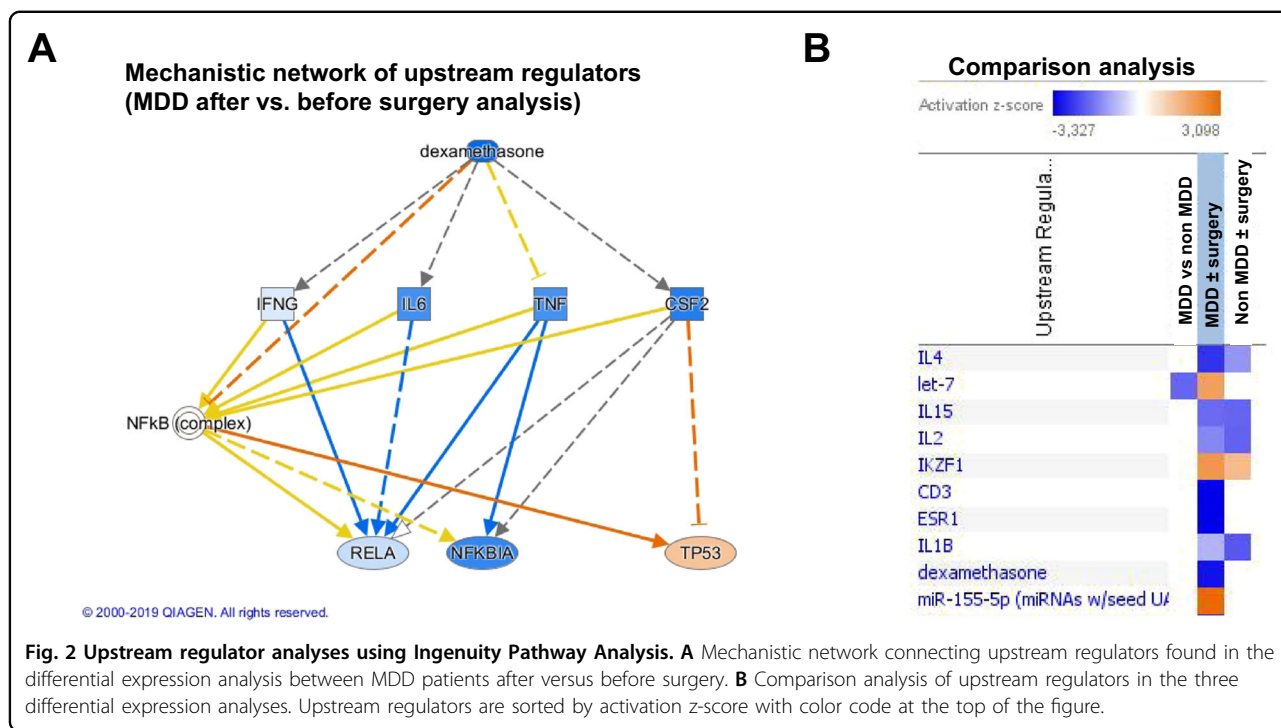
A

Mechanistic network of upstream regulators
(MDD after vs. before surgery analysis)

dexamethasone

IFNG

IL6

TNF

CSF2

NFkB (complex)

RELA

NFKBIA

TP53

© 2000-2019 QIAGEN. All rights reserved.

B

Comparison analysis

Activation z-score

-3,327

3,098

Upstream Regula...

MDD vs non MDD

MDD ± surgery

Non MDD ± surgery

IL4
let-7
IL15
IL2
IKZF1
CD3
ESR1
IL1B
dexamethasone
miR-155-5p (miRNAs w/seed U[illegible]

Fig. 2 Upstream regulator analyses using Ingenuity Pathway Analysis. A Mechanistic network connecting upstream regulators found in the differential expression analysis between MDD patients after versus before surgery. B Comparison analysis of upstream regulators in the three differential expression analyses. Upstream regulators are sorted by activation z-score with color code at the top of the figure.